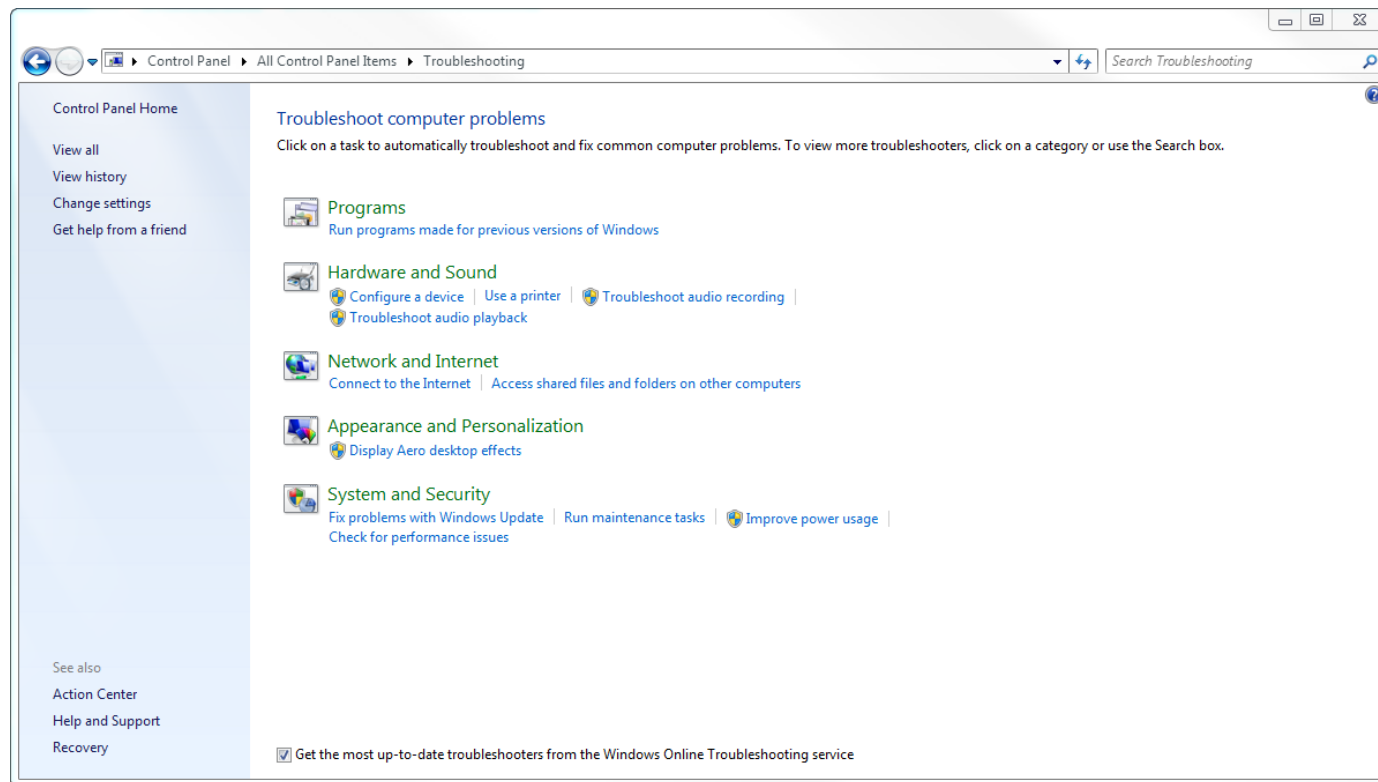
Control Panel ▸ All Control Panel Items ▸ Troubleshooting

Search Troubleshooting

Control Panel Home

View all

View history

Change settings

Get help from a friend

See also

Action Center

Help and Support

Recovery

Troubleshoot computer problems

Click on a task to automatically troubleshoot and fix common computer problems. To view more troubleshooters, click on a category or use the Search box.

Programs

Run programs made for previous versions of Windows

Hardware and Sound

Configure a device | Use a printer | Troubleshoot audio recording | Troubleshoot audio playback

Network and Internet

Connect to the Internet | Access shared files and folders on other computers

Appearance and Personalization

Display Aero desktop effects

System and Security

Fix problems with Windows Update | Run maintenance tasks | Improve power usage | Check for performance issues

Get the most up-to-date troubleshooters from the Windows Online Troubleshooting service